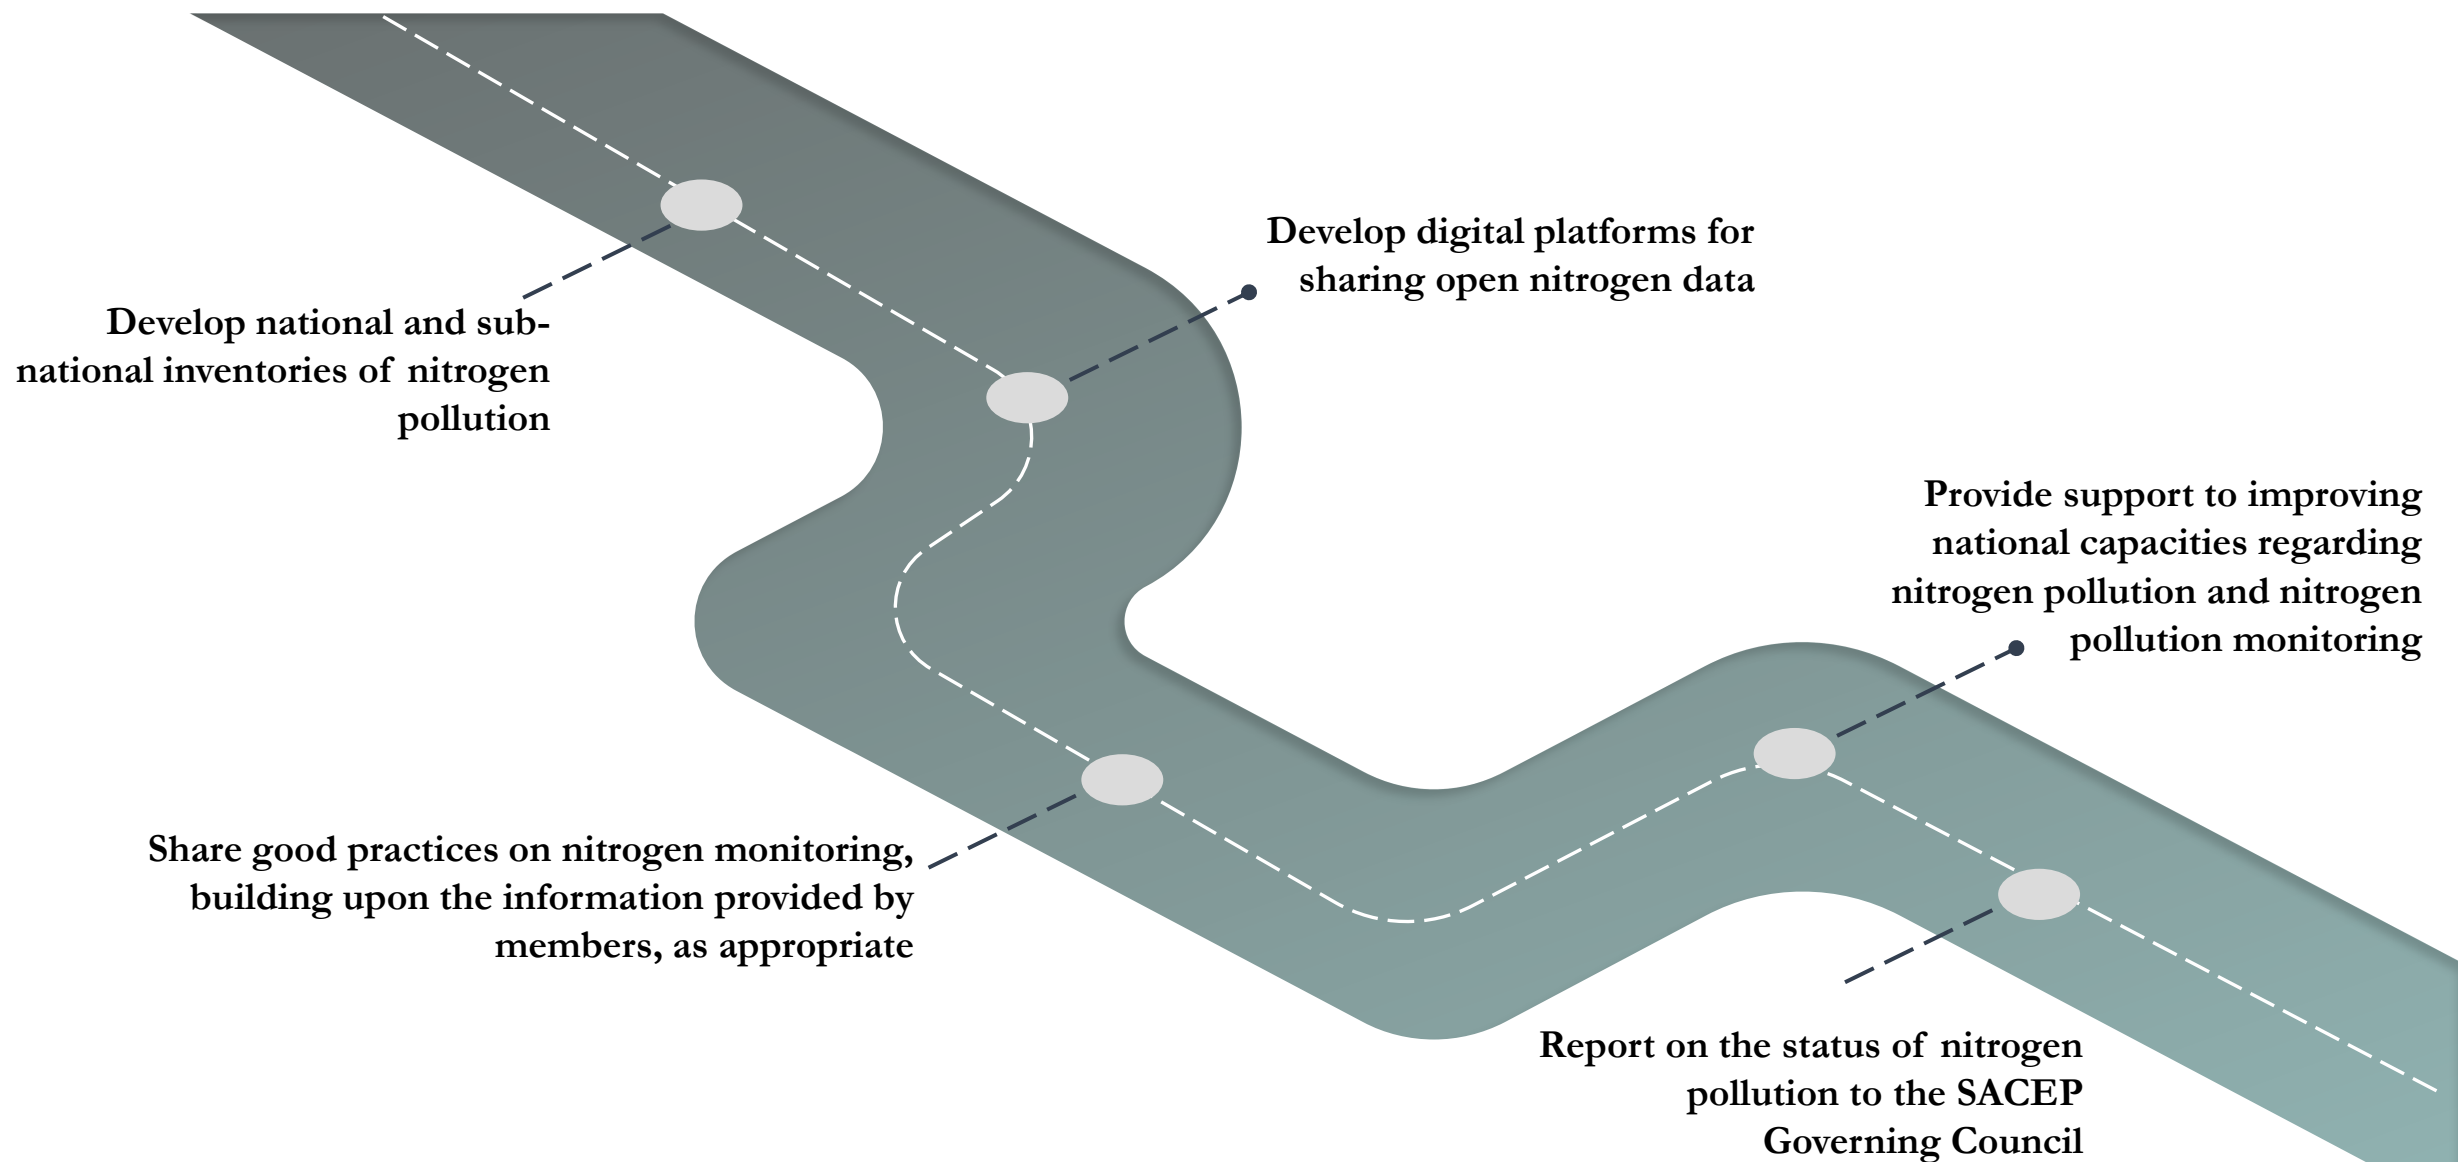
Develop national and subnational inventories of nitrogen pollution

Develop digital platforms for sharing open nitrogen data

Provide support to improving national capacities regarding nitrogen pollution and nitrogen pollution monitoring

Share good practices on nitrogen monitoring, building upon the information provided by members, as appropriate

Report on the status of nitrogen pollution to the SACEP Governing Council